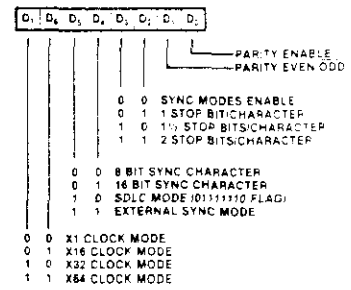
$D_7$ $D_6$ $D_5$ $D_4$ $D_3$ $D_2$ $D_1$ $D_0$

PARITY ENABLE
PARITY EVEN ODD

0 0 SYNC MODES ENABLE
0 1 1 STOP BIT/CHARACTER
1 0 1½ STOP BITS/CHARACTER
1 1 2 STOP BITS/CHARACTER

0 0 8 BIT SYNC CHARACTER
0 1 16 BIT SYNC CHARACTER
1 0 SDLC MODE (01111110 FLAG)
1 1 EXTERNAL SYNC MODE

0 0 X1 CLOCK MODE
0 1 X16 CLOCK MODE
1 0 X32 CLOCK MODE
1 1 X64 CLOCK MODE